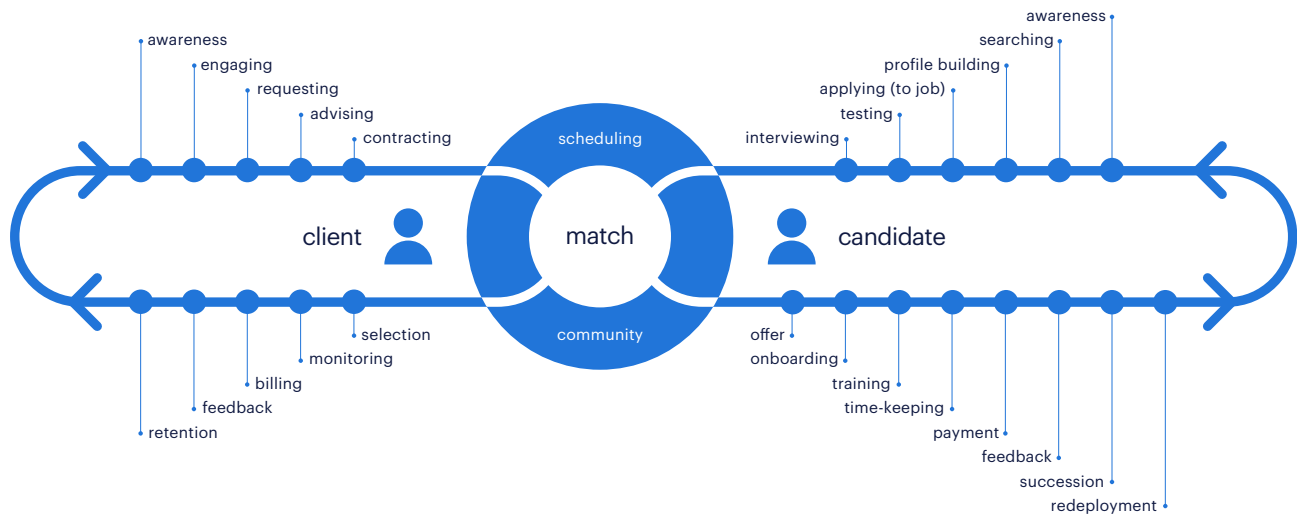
awareness
engaging
requesting
advising
contracting

awareness
searching
profile building
applying (to job)
testing
interviewing

scheduling

client

match

candidate

community

selection
monitoring
billing
feedback
retention

offer
onboarding
training
time-keeping
payment
feedback
succession
redeployment